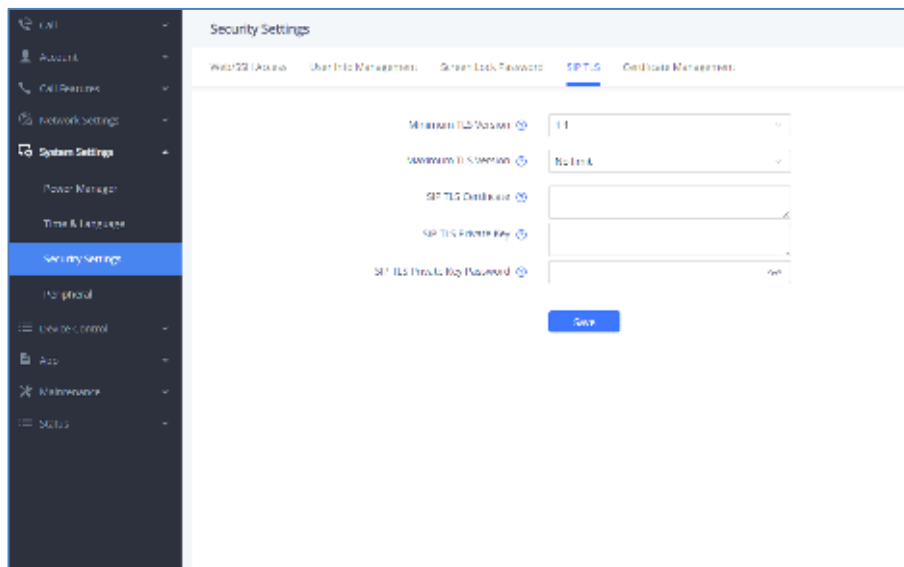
Call

Account

Call Features

Network Settings

System Settings

Power Manager

Time & Language

Security Settings

Peripheral

Device Control

App

Maintenance

Status

Security Settings

Web/SSH Access User Info Management Screen Lock Password SIP TLS Certificate Management

Minimum TLS Version 1.1

Maximum TLS Version No limit

SIP TLS Certificate

SIP TLS Private Key

SIP TLS Private Key Password

Save